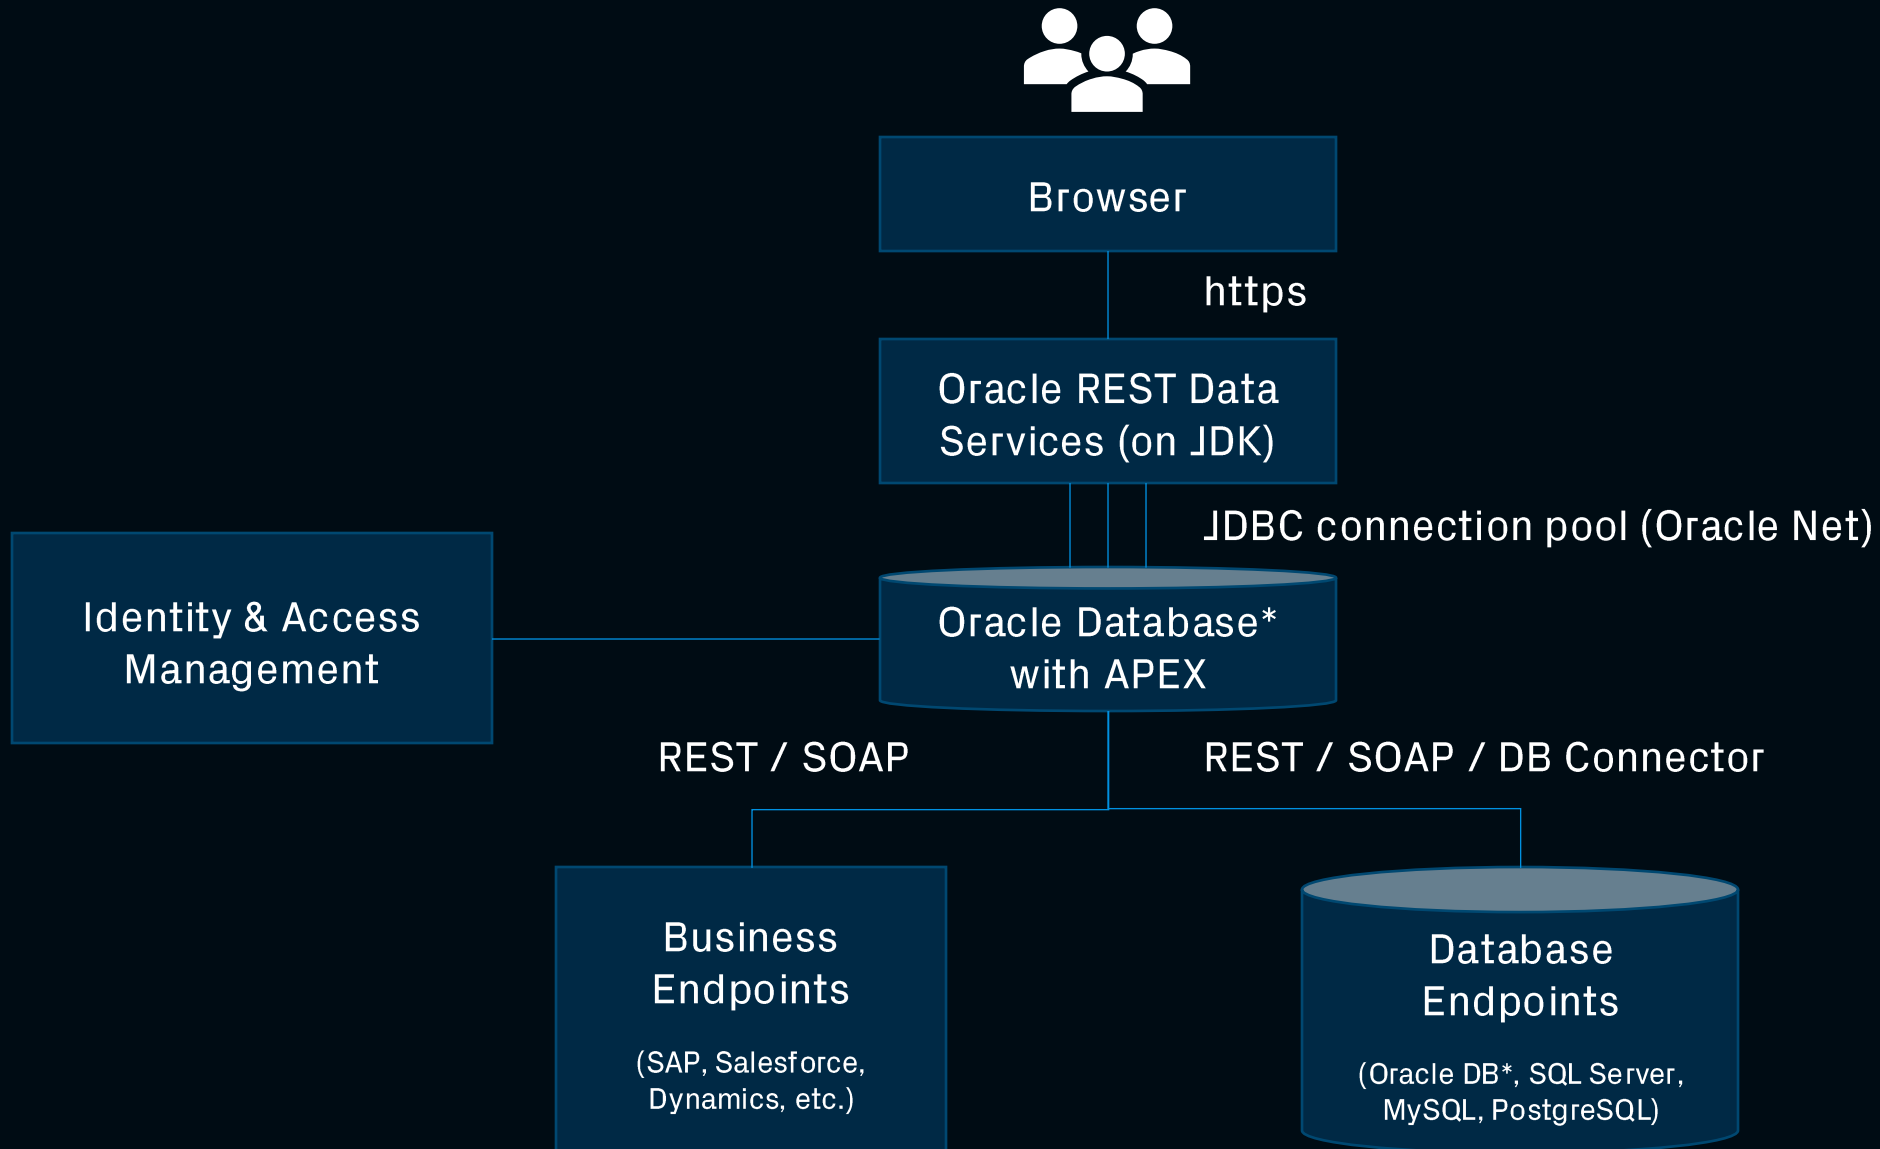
Browser

https

Oracle REST Data Services (on JDK)

JDBC connection pool (Oracle Net)

Identity & Access Management

Oracle Database* with APEX

REST / SOAP

REST / SOAP / DB Connector

Business Endpoints

(SAP, Salesforce, Dynamics, etc.)

Database Endpoints

(Oracle DB*, SQL Server, MySQL, PostgreSQL)